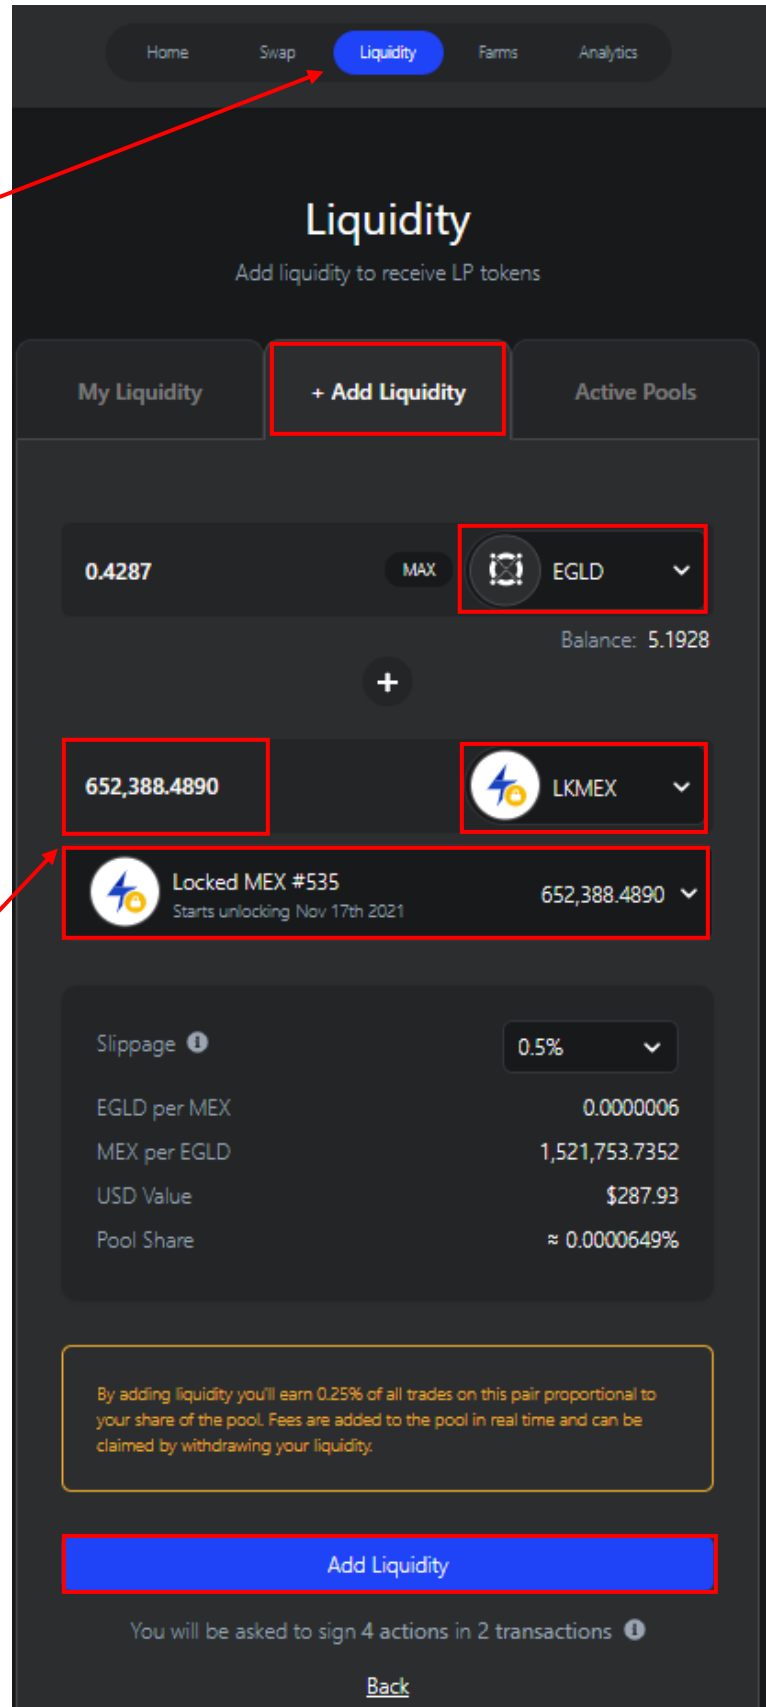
Home Swap Liquidity Farms Analytics

Liquidity

Add liquidity to receive LP tokens

My Liquidity + Add Liquidity Active Pools

0.4287 MAX EGLD

Balance: 5.1928

+

652,388.4890 LKMEX

Locked MEX #535
Starts unlocking Nov 17th 2021
652,388.4890

Slippage 0.5%

EGLD per MEX 0.0000006

MEX per EGLD 1,521,753.7352

USD Value $287.93

Pool Share ≈ 0.0000649%

By adding liquidity you'll earn 0.25% of all trades on this pair proportional to your share of the pool. Fees are added to the pool in real time and can be claimed by withdrawing your liquidity.

Add Liquidity

You will be asked to sign 4 actions in 2 transactions

Back